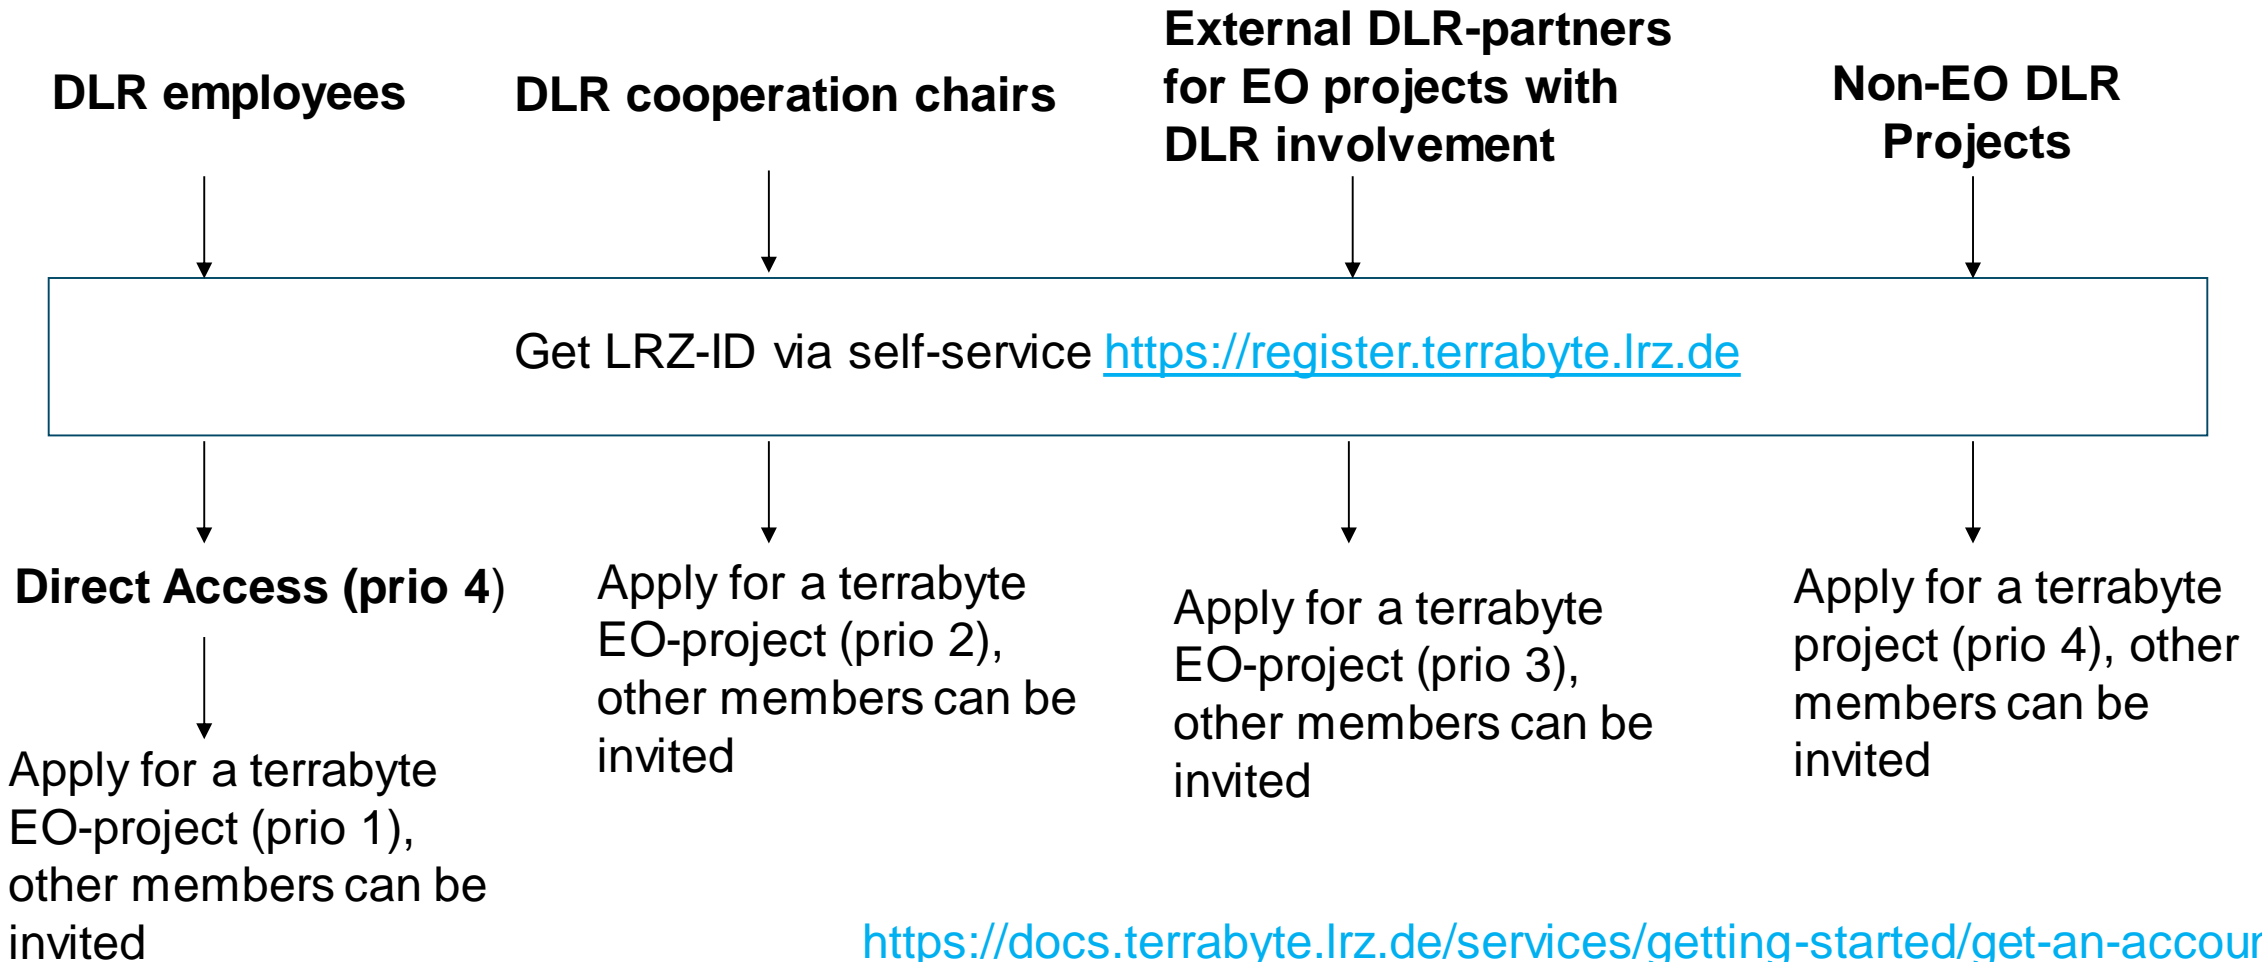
DLR employees

DLR cooperation chairs

External DLR-partners for EO projects with DLR involvement

Non-EO DLR Projects

Get LRZ-ID via self-service https://register.terrabyte.lrz.de

Direct Access (prio 4)

Apply for a terrabyte EO-project (prio 1), other members can be invited

Apply for a terrabyte EO-project (prio 2), other members can be invited

Apply for a terrabyte EO-project (prio 3), other members can be invited

Apply for a terrabyte project (prio 4), other members can be invited

https://docs.terrabyte.lrz.de/services/getting-started/get-an-accou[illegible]